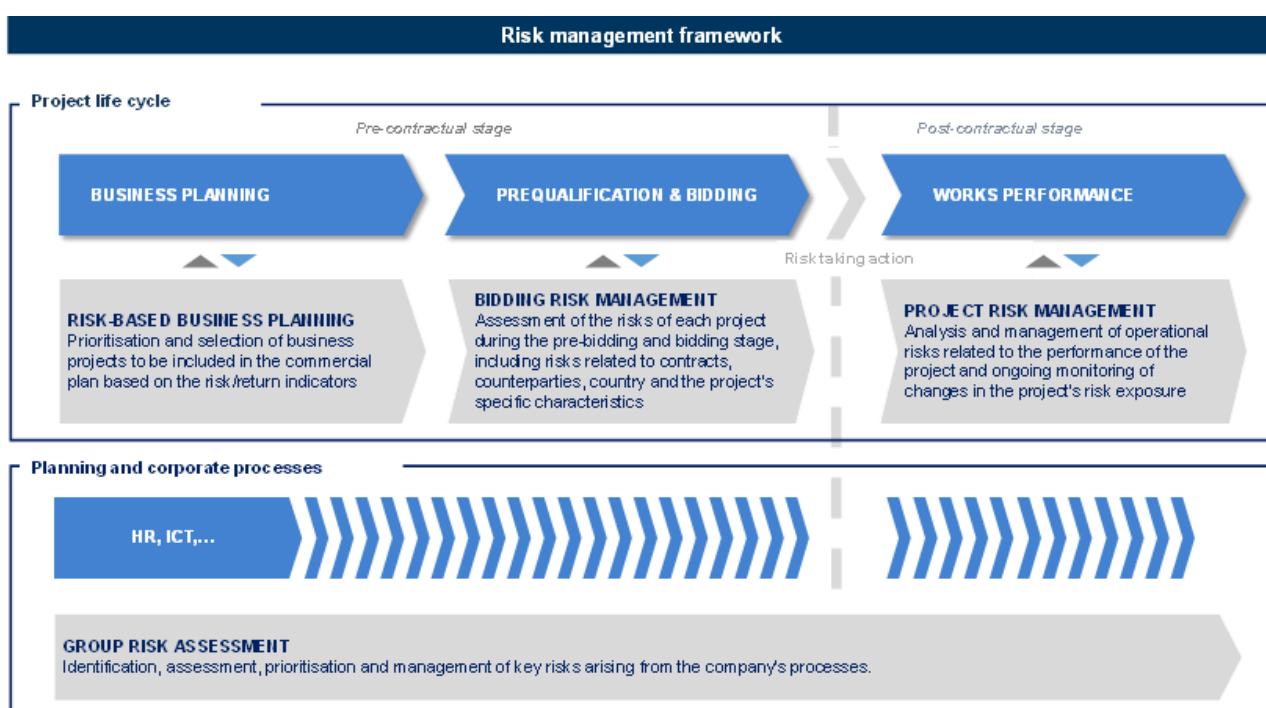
Risk management framework

Project life cycle

Pre-contractual stage

Post-contractual stage

BUSINESS PLANNING

PREQUALIFICATION & BIDDING

WORKS PERFORMANCE

Risk taking action

RISK-BASED BUSINESS PLANNING
Prioritisation and selection of business projects to be included in the commercial plan based on the risk/return indicators

BIDDING RISK MANAGEMENT
Assessment of the risks of each project during the pre-bidding and bidding stage, including risks related to contracts, counterparties, country and the project's specific characteristics

PROJECT RISK MANAGEMENT
Analysis and management of operational risks related to the performance of the project and ongoing monitoring of changes in the project's risk exposure

Planning and corporate processes

HR, ICT,...

GROUP RISK ASSESSMENT
Identification, assessment, prioritisation and management of key risks arising from the company's processes.